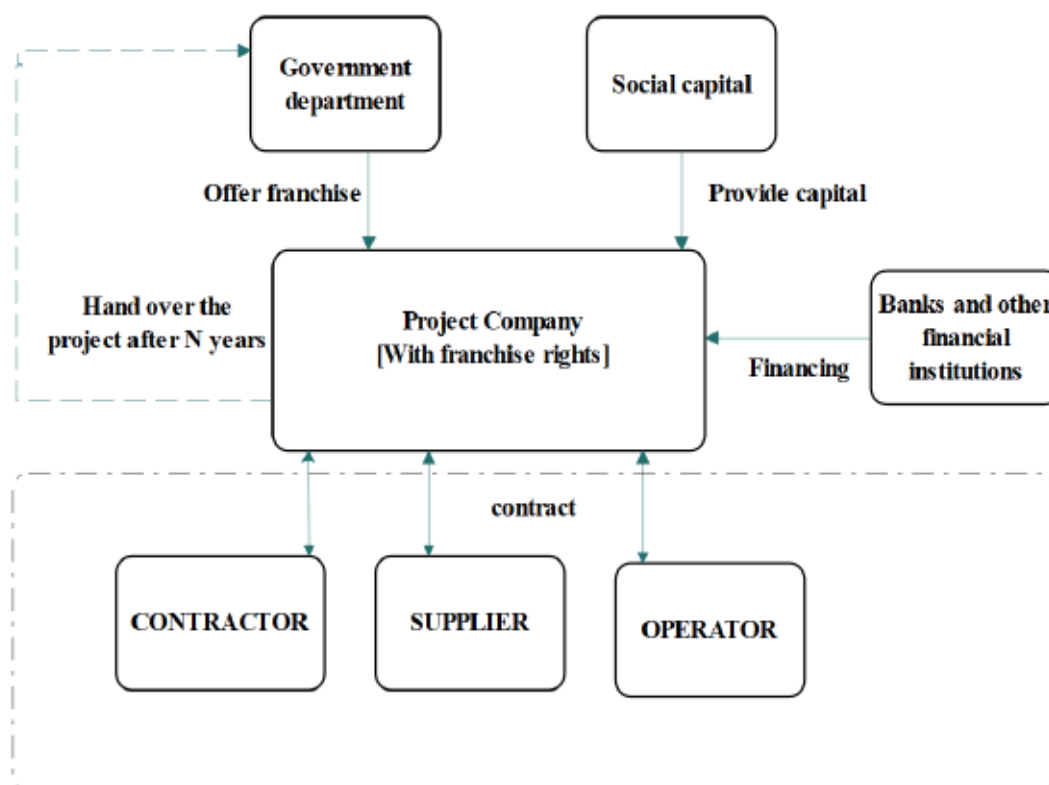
Government department

Social capital

Offer franchise

Provide capital

Hand over the project after N years

Project Company [With franchise rights]

Banks and other financial institutions

Financing

contract

CONTRACTOR

SUPPLIER

OPERATOR